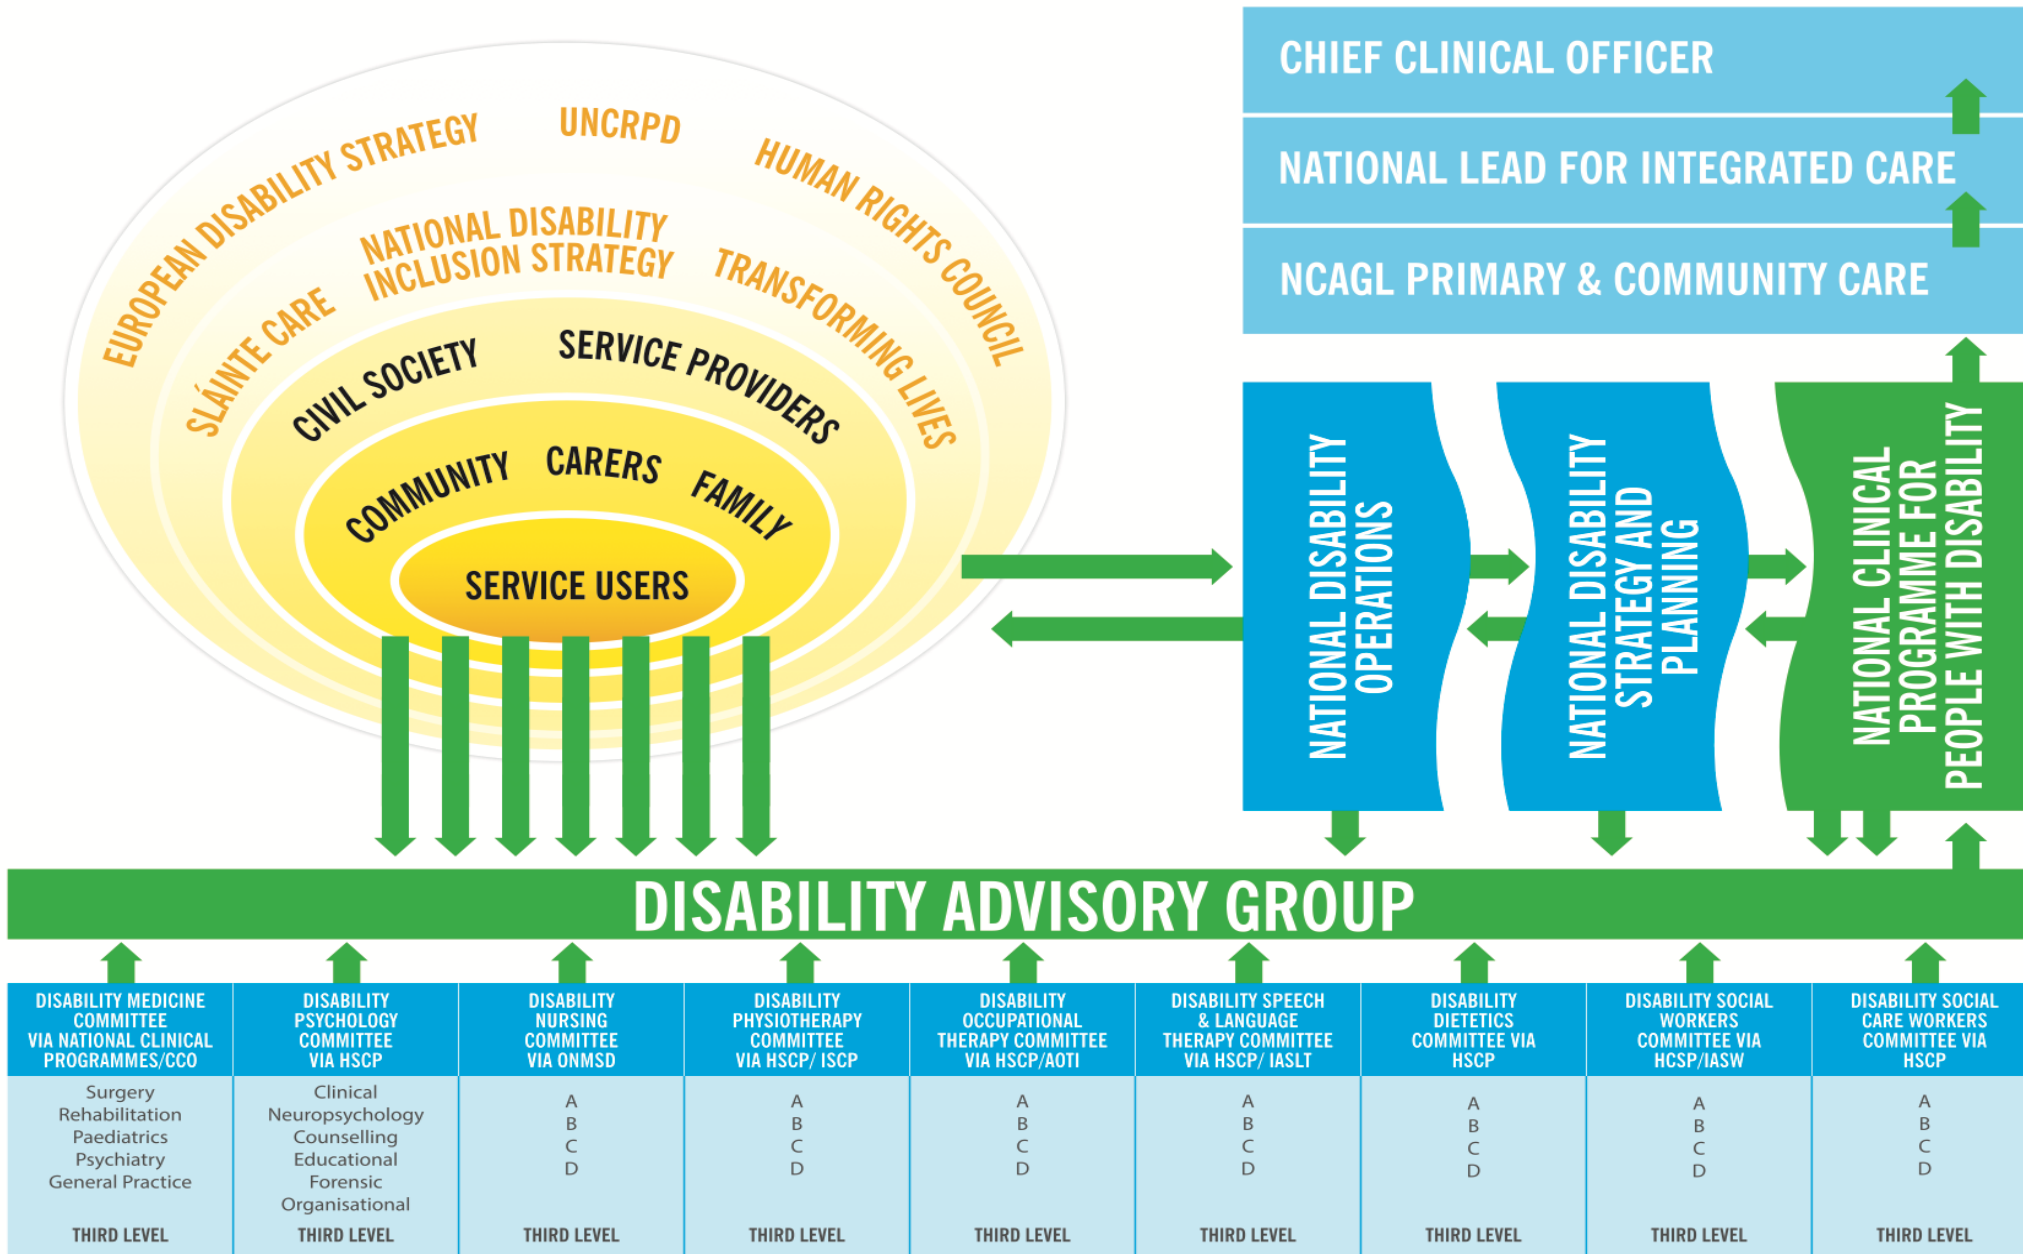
EUROPEAN DISABILITY STRATEGY
UNCRPD
HUMAN RIGHTS COUNCIL
SLÁINTE CARE
NATIONAL DISABILITY INCLUSION STRATEGY
TRANSFORMING LIVES
CIVIL SOCIETY
SERVICE PROVIDERS
COMMUNITY
CARERS
FAMILY
SERVICE USERS

CHIEF CLINICAL OFFICER
NATIONAL LEAD FOR INTEGRATED CARE
NCAGL PRIMARY & COMMUNITY CARE

NATIONAL DISABILITY OPERATIONS
NATIONAL DISABILITY STRATEGY AND PLANNING
NATIONAL CLINICAL PROGRAMME FOR PEOPLE WITH DISABILITY

DISABILITY ADVISORY GROUP

| DISABILITY MEDICINE COMMITTEE VIA NATIONAL CLINICAL PROGRAMMES/CCO | DISABILITY PSYCHOLOGY COMMITTEE VIA HSCP | DISABILITY NURSING COMMITTEE VIA ONMSD | DISABILITY PHYSIOTHERAPY COMMITTEE VIA HSCP/ ISCP | DISABILITY OCCUPATIONAL THERAPY COMMITTEE VIA HSCP/AOTI | DISABILITY SPEECH & LANGUAGE THERAPY COMMITTEE VIA HSCP/ IASLT | DISABILITY DIETETICS COMMITTEE VIA HSCP | DISABILITY SOCIAL WORKERS COMMITTEE VIA HCSP/IASW | DISABILITY SOCIAL CARE WORKERS COMMITTEE VIA HSCP |
|---|---|---|---|---|---|---|---|---|
| Surgery Rehabilitation Paediatrics Psychiatry General Practice | Clinical Neuropsychology Counselling Educational Forensic Organisational | A B C D | A B C D | A B C D | A B C D | A B C D | A B C D | A B C D |
| THIRD LEVEL | THIRD LEVEL | THIRD LEVEL | THIRD LEVEL | THIRD LEVEL | THIRD LEVEL | THIRD LEVEL | THIRD LEVEL | THIRD LEVEL |